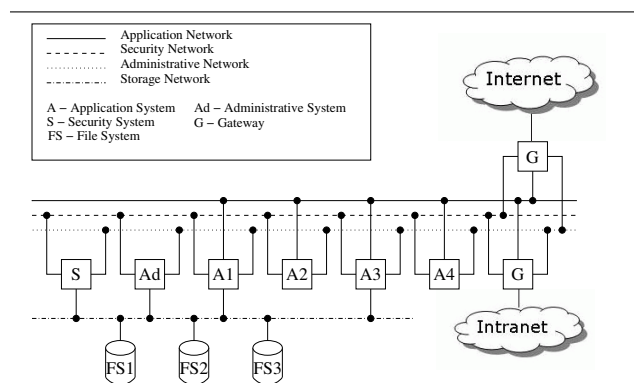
Application Network
Security Network
Administrative Network
Storage Network

A – Application System
S – Security System
FS – File System
Ad – Administrative System
G – Gateway

Internet

G

S
Ad
A1
A2
A3
A4
G

Intranet

FS1
FS2
FS3